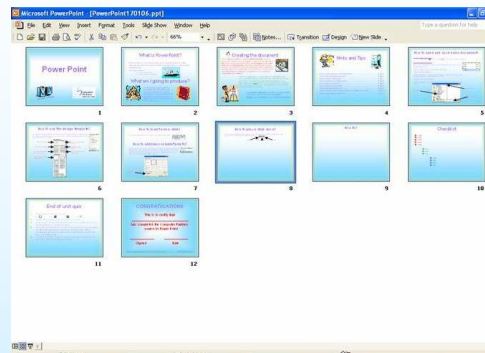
Microsoft PowerPoint - [PowerPoint170106.ppt]

File Edit View Insert Format Tools Slide Show Window Help

Type a question for help

66%

Notes... Transition Design New Slide

Power Point

1

What is Power Point?

What are I going to produce?

2

Creating the document

3

Hints and Tips

4

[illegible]

5

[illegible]

6

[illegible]

7

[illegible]

8

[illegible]

9

Checklist

10

End of unit quiz

11

CONGRATULATIONS

12